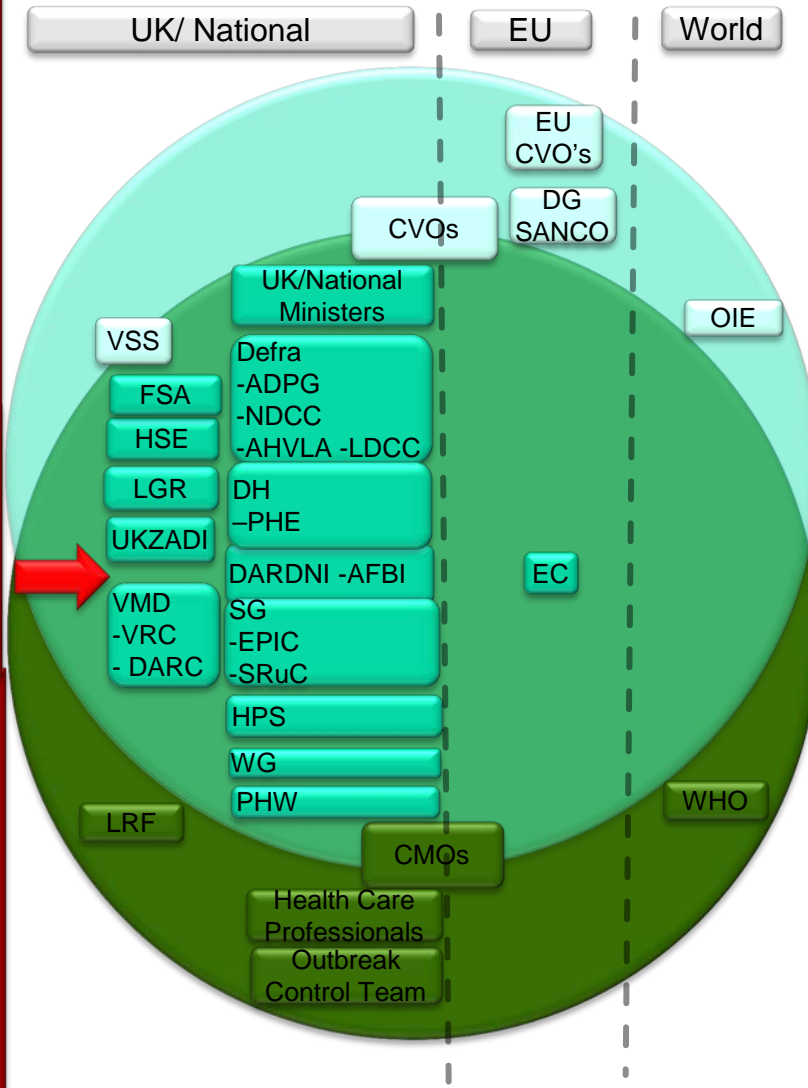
UK/ National

EU

World

EU CVO’s

DG SANCO

CVOs

UK/National Ministers

VSS

OIE

Defra
-ADPG
-NDCC
-AHVLA -LDCC

FSA

HSE

LGR

DH
–PHE

UKZADI

DARDNI -AFBI

EC

VMD
-VRC
- DARC

SG
-EPIC
-SRuC

HPS

WG

PHW

WHO

LRF

CMOs

Health Care Professionals

Outbreak Control Team